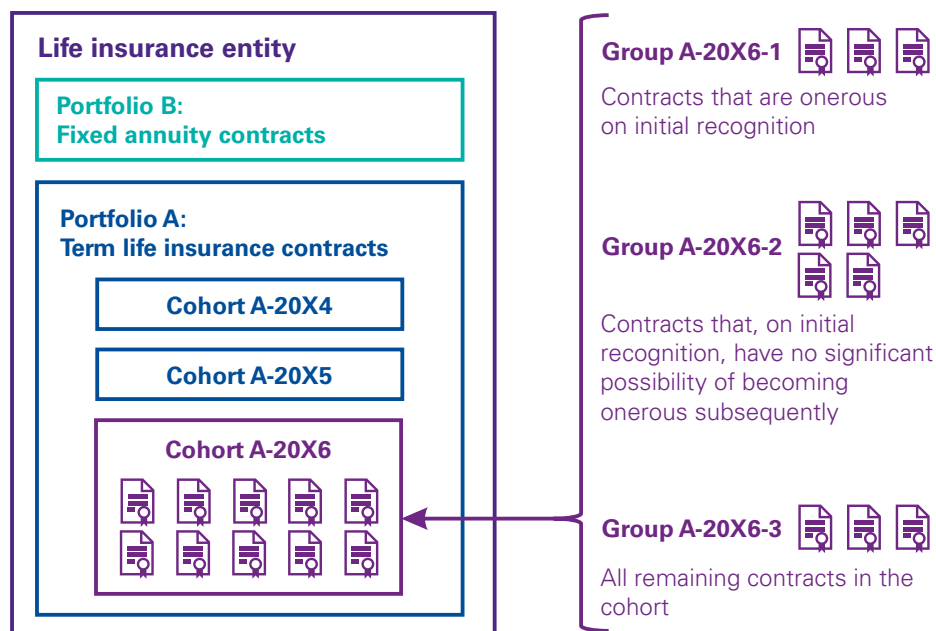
Life insurance entity

Portfolio B:
Fixed annuity contracts

Portfolio A:
Term life insurance contracts

Cohort A-20X4

Cohort A-20X5

Cohort A-20X6

Group A-20X6-1

Contracts that are onerous on initial recognition

Group A-20X6-2

Contracts that, on initial recognition, have no significant possibility of becoming onerous subsequently

Group A-20X6-3

All remaining contracts in the cohort